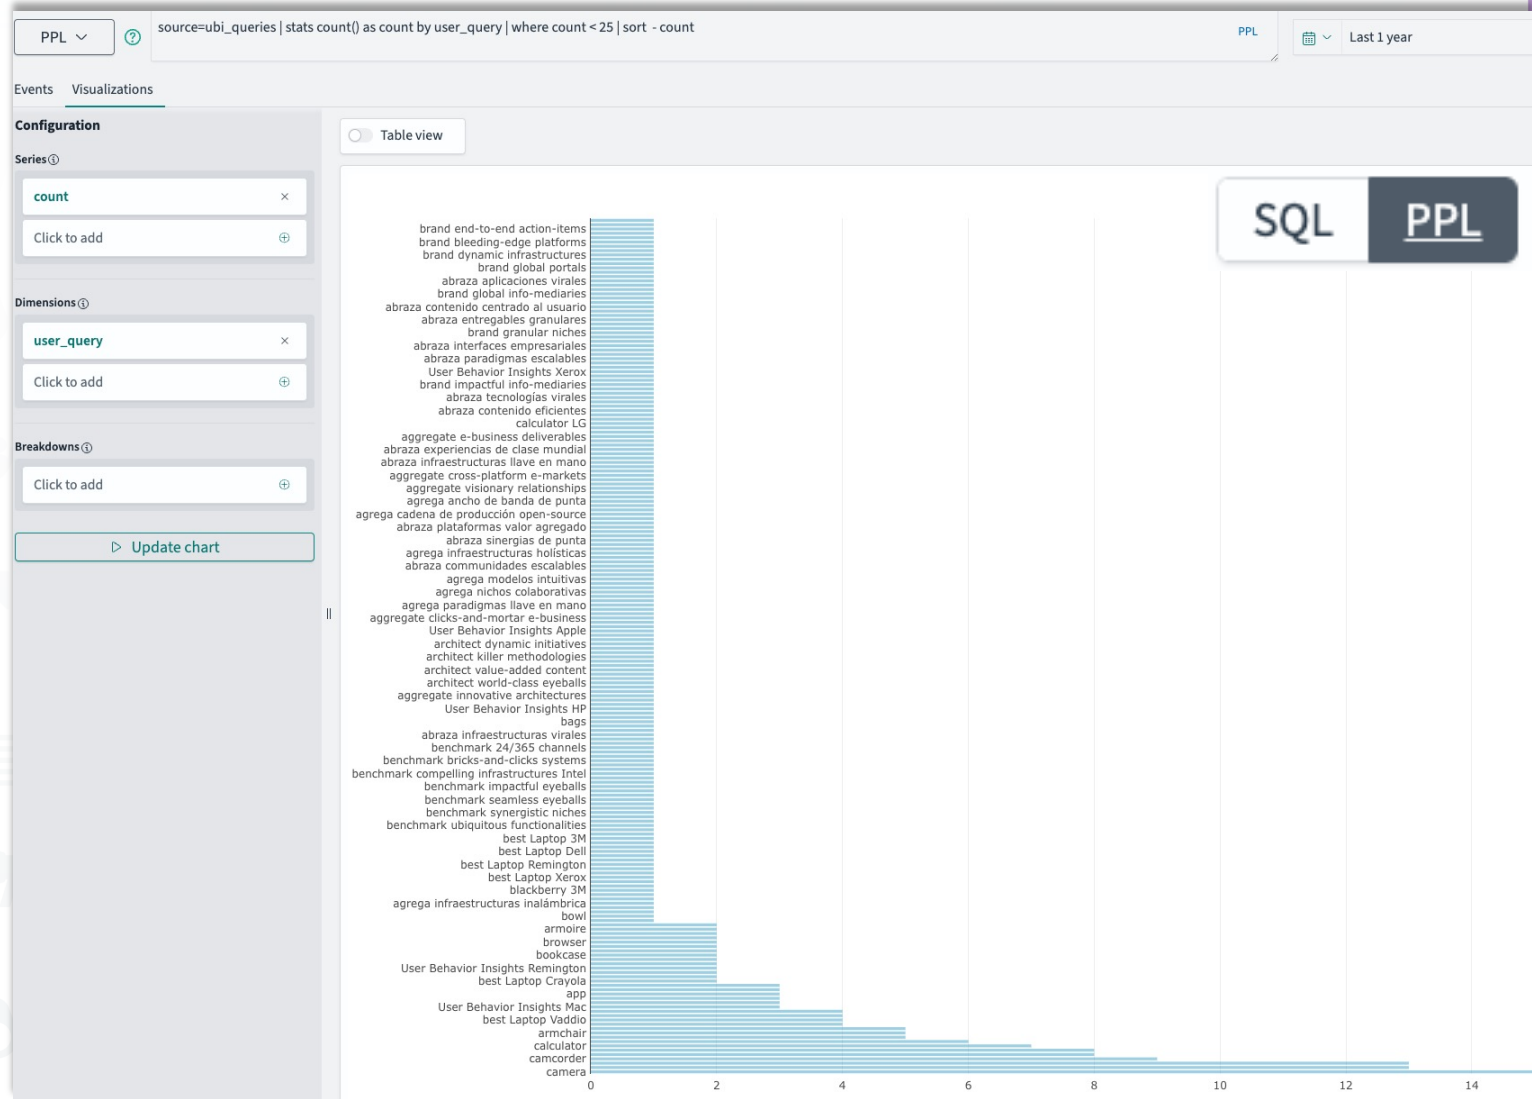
PPL

source=ubi_queries | stats count() as count by user_query | where count < 25 | sort - count

PPL

Last 1 year

Events Visualizations

Configuration

Series

count

Click to add

Dimensions

user_query

Click to add

Breakdowns

Click to add

Update chart

Table view

SQL PPL

brand end-to-end action-items
brand bleeding-edge platforms
brand dynamic infrastructures
brand global portals
abraza aplicaciones virales
brand global info-mediaries
abraza contenido centrado al usuario
abraza entregables granulares
brand granular niches
abraza interfaces empresariales
abraza paradigmas escalables
User Behavior Insights Xerox
brand impactful info-mediaries
abraza tecnologías virales
abraza contenido eficientes
calculator LG
aggregate e-business deliverables
abraza experiencias de clase mundial
abraza infraestructuras llave en mano
aggregate cross-platform e-markets
aggregate visionary relationships
agrega ancho de banda de punta
agrega cadena de producción open-source
abraza plataformas valor agregado
abraza sinergias de punta
agrega infraestructuras holísticas
abraza comunidades escalables
agrega modelos intuitivas
agrega nichos colaborativas
agrega paradigmas llave en mano
aggregate clicks-and-mortar e-business
User Behavior Insights Apple
architect dynamic initiatives
architect killer methodologies
architect value-added content
architect world-class eyeballs
aggregate innovative architectures
User Behavior Insights HP
bags
abraza infraestructuras virales
benchmark 24/365 channels
benchmark bricks-and-clicks systems
benchmark compelling infrastructures Intel
benchmark impactful eyeballs
benchmark seamless eyeballs
benchmark synergistic niches
benchmark ubiquitous functionalities
best Laptop 3M
best Laptop Dell
best Laptop Remington
best Laptop Xerox
blackberry 3M
agrega infraestructuras inalámbrica
bowl
armoire
browser
bookcase
User Behavior Insights Remington
best Laptop Crayola
app
User Behavior Insights Mac
best Laptop Vaddio
armchair
calculator
camcorder
camera

0 2 4 6 8 10 12 14